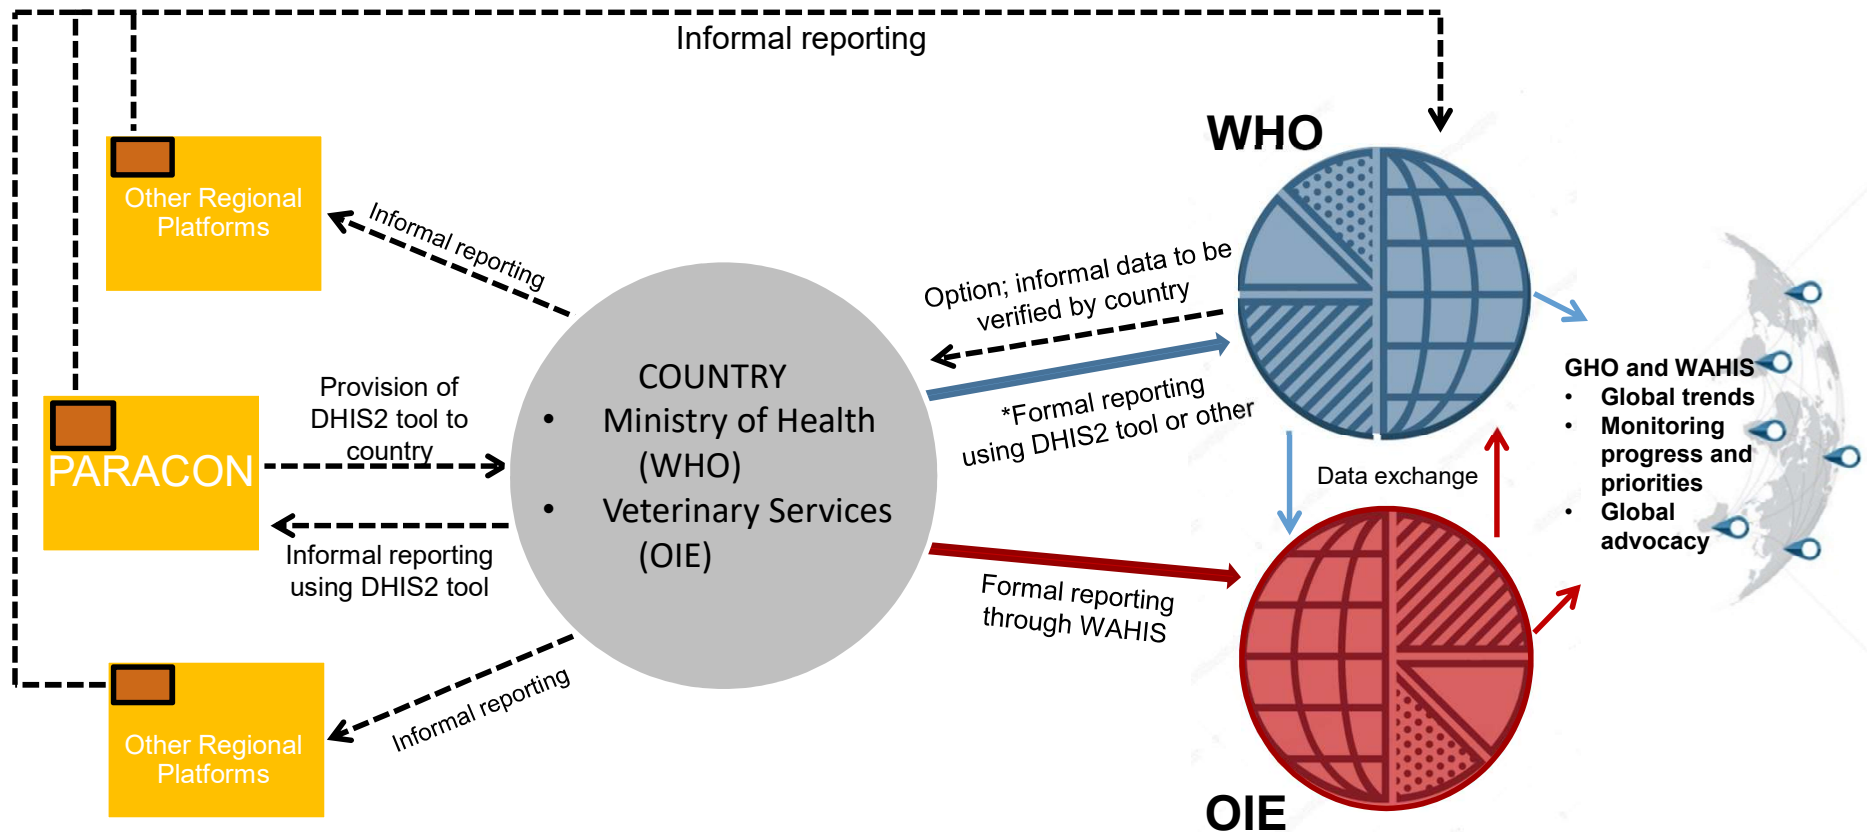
Informal reporting

Other Regional Platforms

Informal reporting

PARACON

Provision of DHIS2 tool to country

Informal reporting using DHIS2 tool

Other Regional Platforms

Informal reporting

COUNTRY
• Ministry of Health (WHO)
• Veterinary Services (OIE)

Option; informal data to be verified by country

*Formal reporting using DHIS2 tool or other

Formal reporting through WAHIS

WHO

Data exchange

OIE

GHO and WAHIS
• Global trends
• Monitoring progress and priorities
• Global advocacy